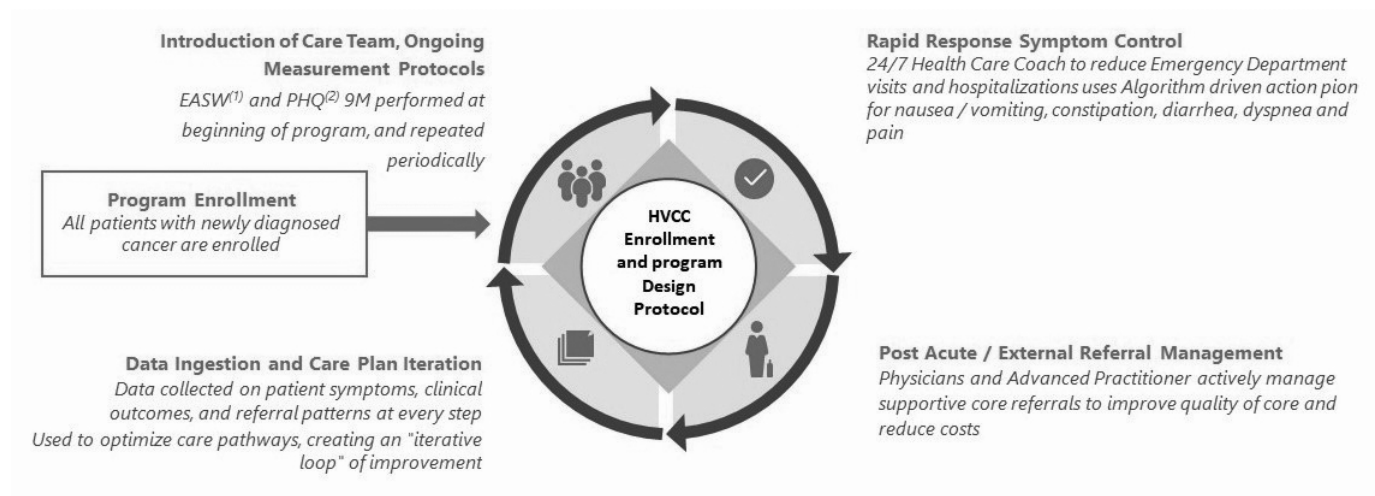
**Introduction of Care Team, Ongoing Measurement Protocols**
*EASW$^{(1)}$ and PHQ$^{(2)}$ 9M performed at beginning of program, and repeated periodically*

**Rapid Response Symptom Control**
*24/7 Health Care Coach to reduce Emergency Department visits and hospitalizations uses Algorithm driven action pion for nausea / vomiting, constipation, diarrhea, dyspnea and pain*

**Program Enrollment**
*All patients with newly diagnosed cancer are enrolled*

**HVCC Enrollment and program Design Protocol**

**Data Ingestion and Care Plan Iteration**
*Data collected on patient symptoms, clinical outcomes, and referral patterns at every step*
*Used to optimize care pathways, creating an "iterative loop" of improvement*

**Post Acute / External Referral Management**
*Physicians and Advanced Practitioner actively manage supportive core referrals to improve quality of core and reduce costs*